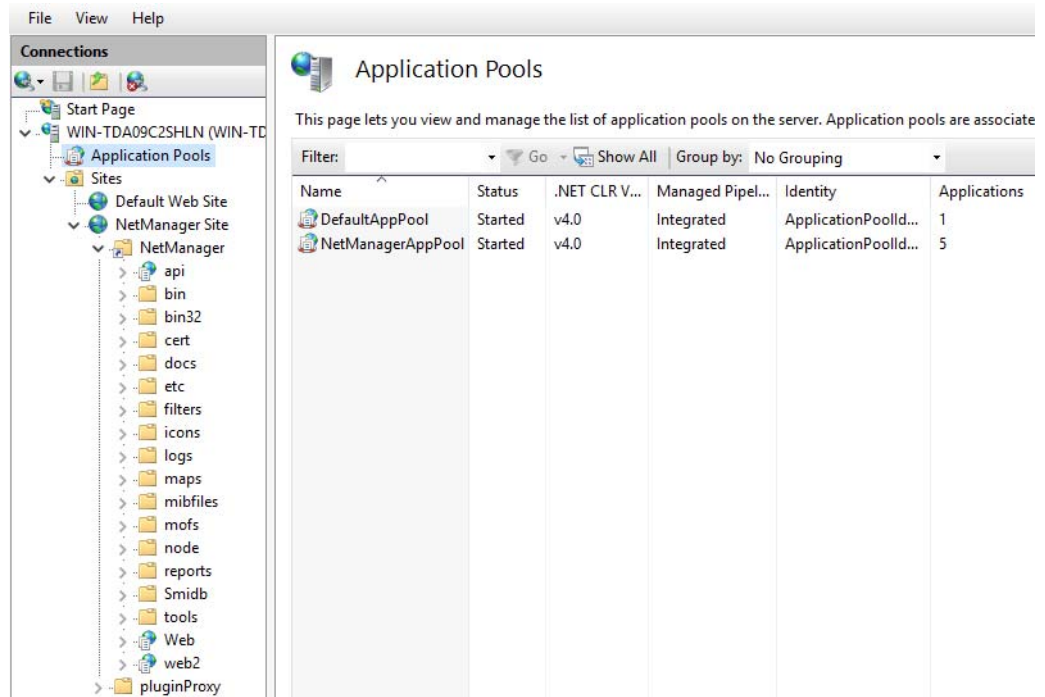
File View Help

Connections

Start Page
WIN-TDA09C2SHLN (WIN-TD
Application Pools
Sites
Default Web Site
NetManager Site
NetManager
api
bin
bin32
cert
docs
etc
filters
icons
logs
maps
mibfiles
mofs
node
reports
Smidb
tools
Web
web2
pluginProxy

Application Pools

This page lets you view and manage the list of application pools on the server. Application pools are associate

Filter: Go Show All Group by: No Grouping

| Name | Status | .NET CLR V... | Managed Pipel... | Identity | Applications |
|---|---|---|---|---|---|
| DefaultAppPool | Started | v4.0 | Integrated | ApplicationPoolId... | 1 |
| NetManagerAppPool | Started | v4.0 | Integrated | ApplicationPoolId... | 5 |